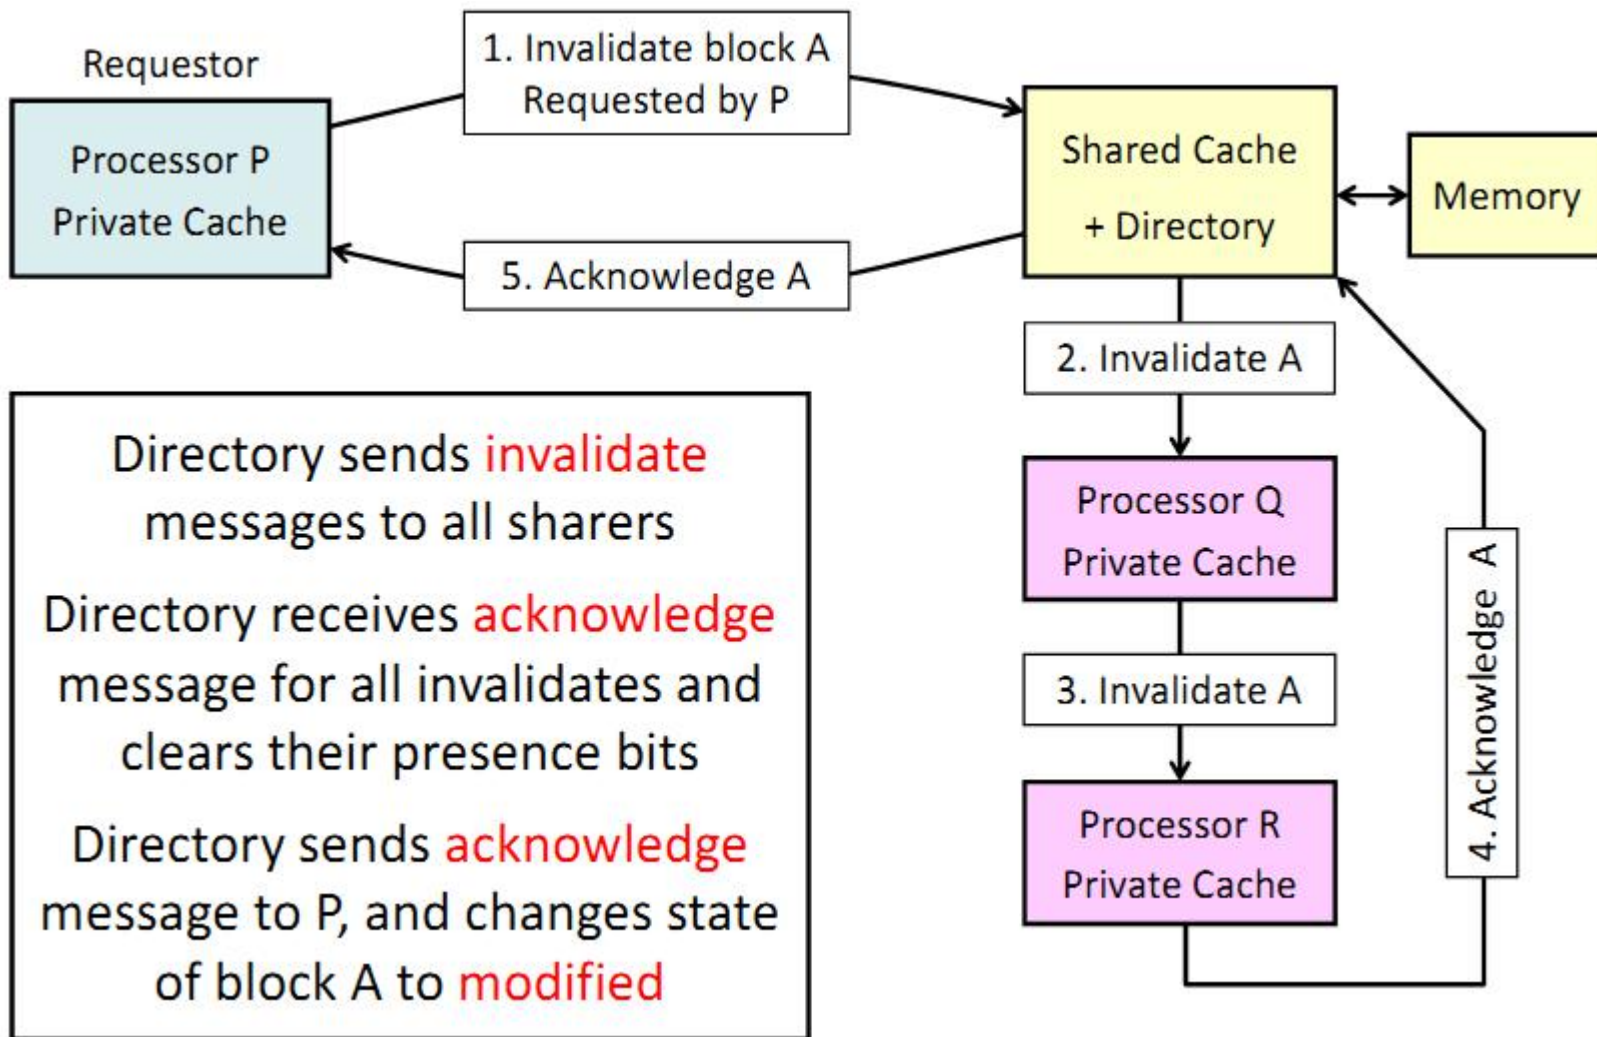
Requestor

Processor P
Private Cache

1. Invalidate block A
Requested by P

5. Acknowledge A

Shared Cache
+ Directory

Memory

2. Invalidate A

Processor Q
Private Cache

3. Invalidate A

Processor R
Private Cache

4. Acknowledge A

Directory sends invalidate messages to all sharers

Directory receives acknowledge message for all invalidates and clears their presence bits

Directory sends acknowledge message to P, and changes state of block A to modified